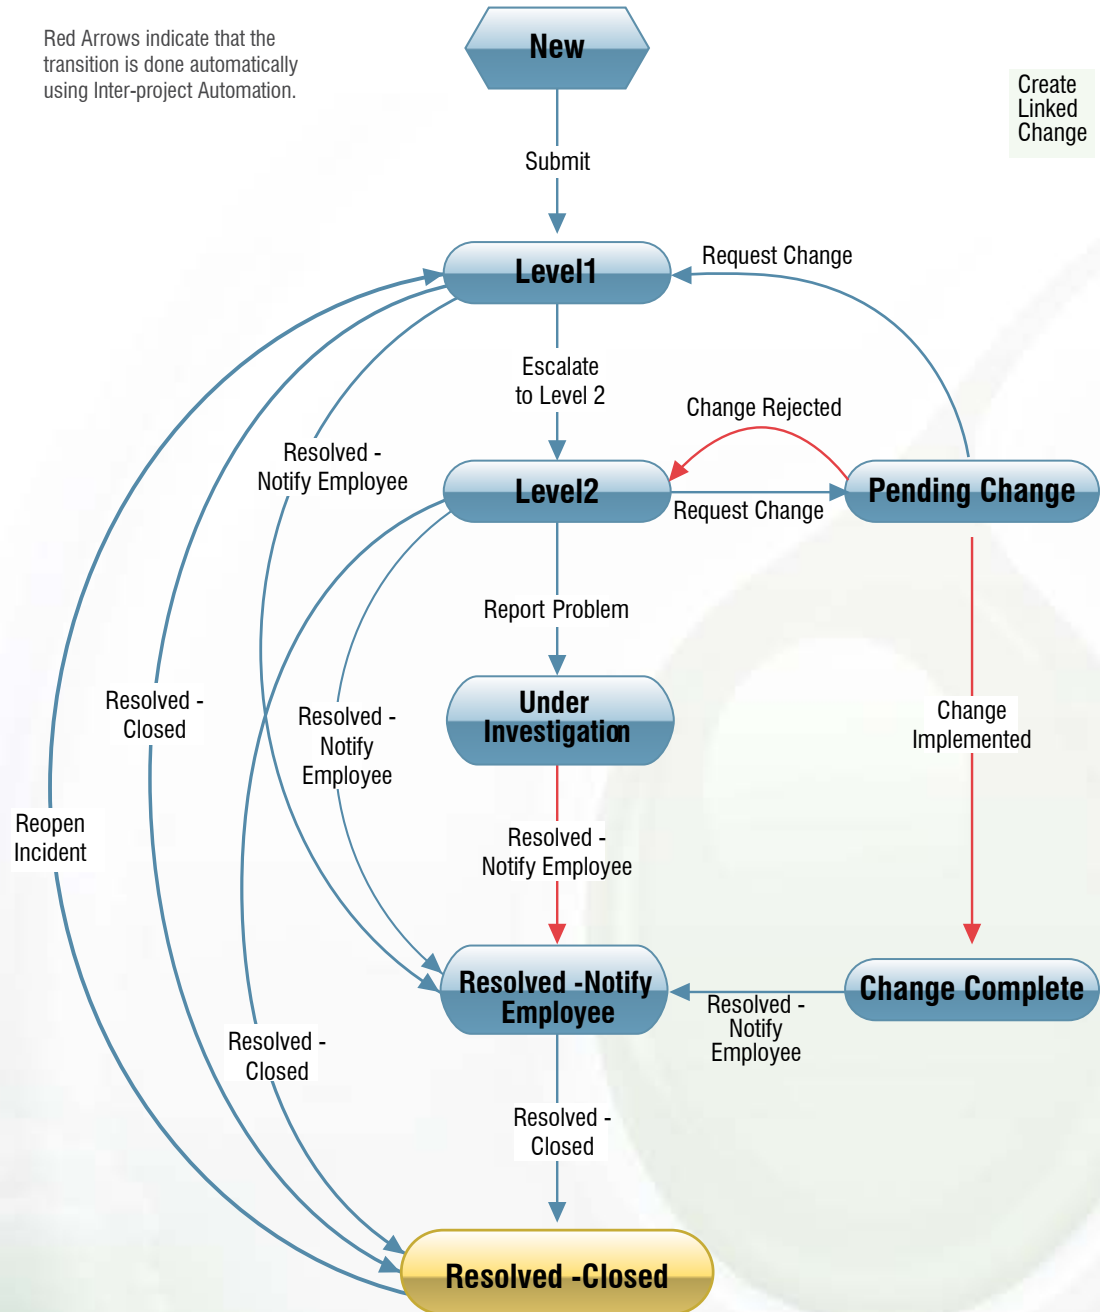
Red Arrows indicate that the transition is done automatically using Inter-project Automation.

New

Create Linked Change

Submit

Level1

Request Change

Escalate to Level 2

Change Rejected

Resolved - Notify Employee

Level2

Request Change

Pending Change

Report Problem

Under Investigation

Resolved - Closed

Resolved - Notify Employee

Change Implemented

Reopen Incident

Resolved - Notify Employee

Resolved -Notify Employee

Change Complete

Resolved - Notify Employee

Resolved - Closed

Resolved - Closed

Resolved -Closed